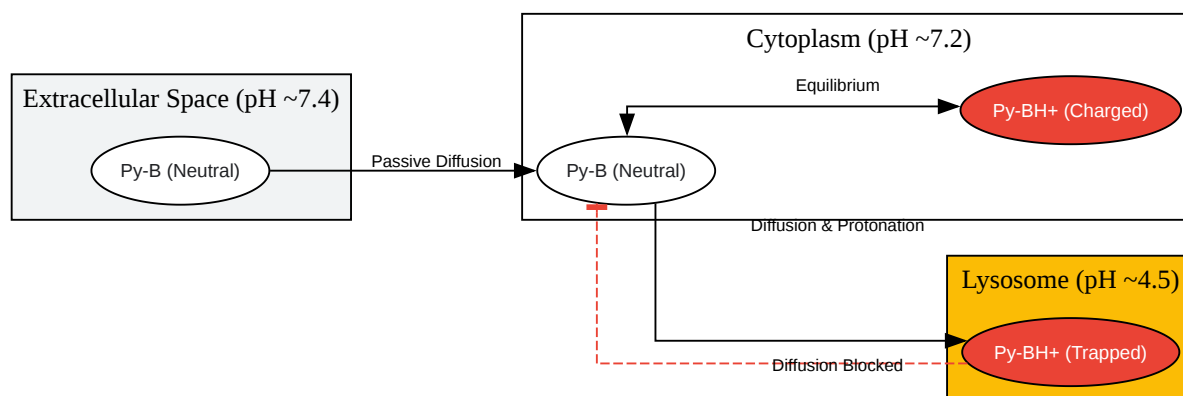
Extracellular Space (pH ~7.4)

Py-B (Neutral)

Passive Diffusion

Cytoplasm (pH ~7.2)

Equilibrium

Py-B (Neutral)

Py-BH+ (Charged)

Diffusion & Protonation

Lysosome (pH ~4.5)

Py-BH+ (Trapped)

Diffusion Blocked